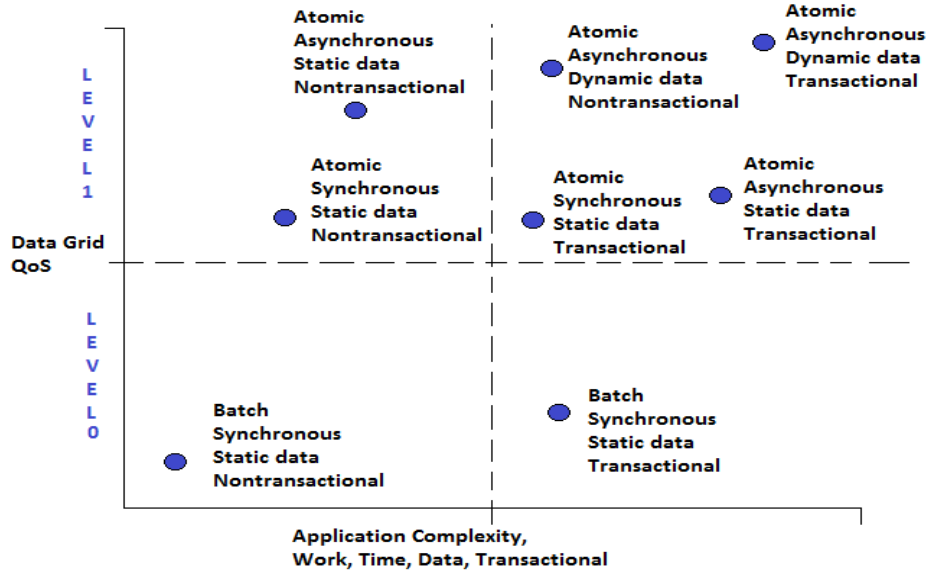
LEVEL1

Atomic
Asynchronous
Static data
Nontransactional

Atomic
Asynchronous
Dynamic data
Nontransactional

Atomic
Asynchronous
Dynamic data
Transactional

Atomic
Synchronous
Static data
Nontransactional

Atomic
Synchronous
Static data
Transactional

Atomic
Asynchronous
Static data
Transactional

Data Grid
QoS

LEVEL0

Batch
Synchronous
Static data
Nontransactional

Batch
Synchronous
Static data
Transactional

Application Complexity,
Work, Time, Data, Transactional